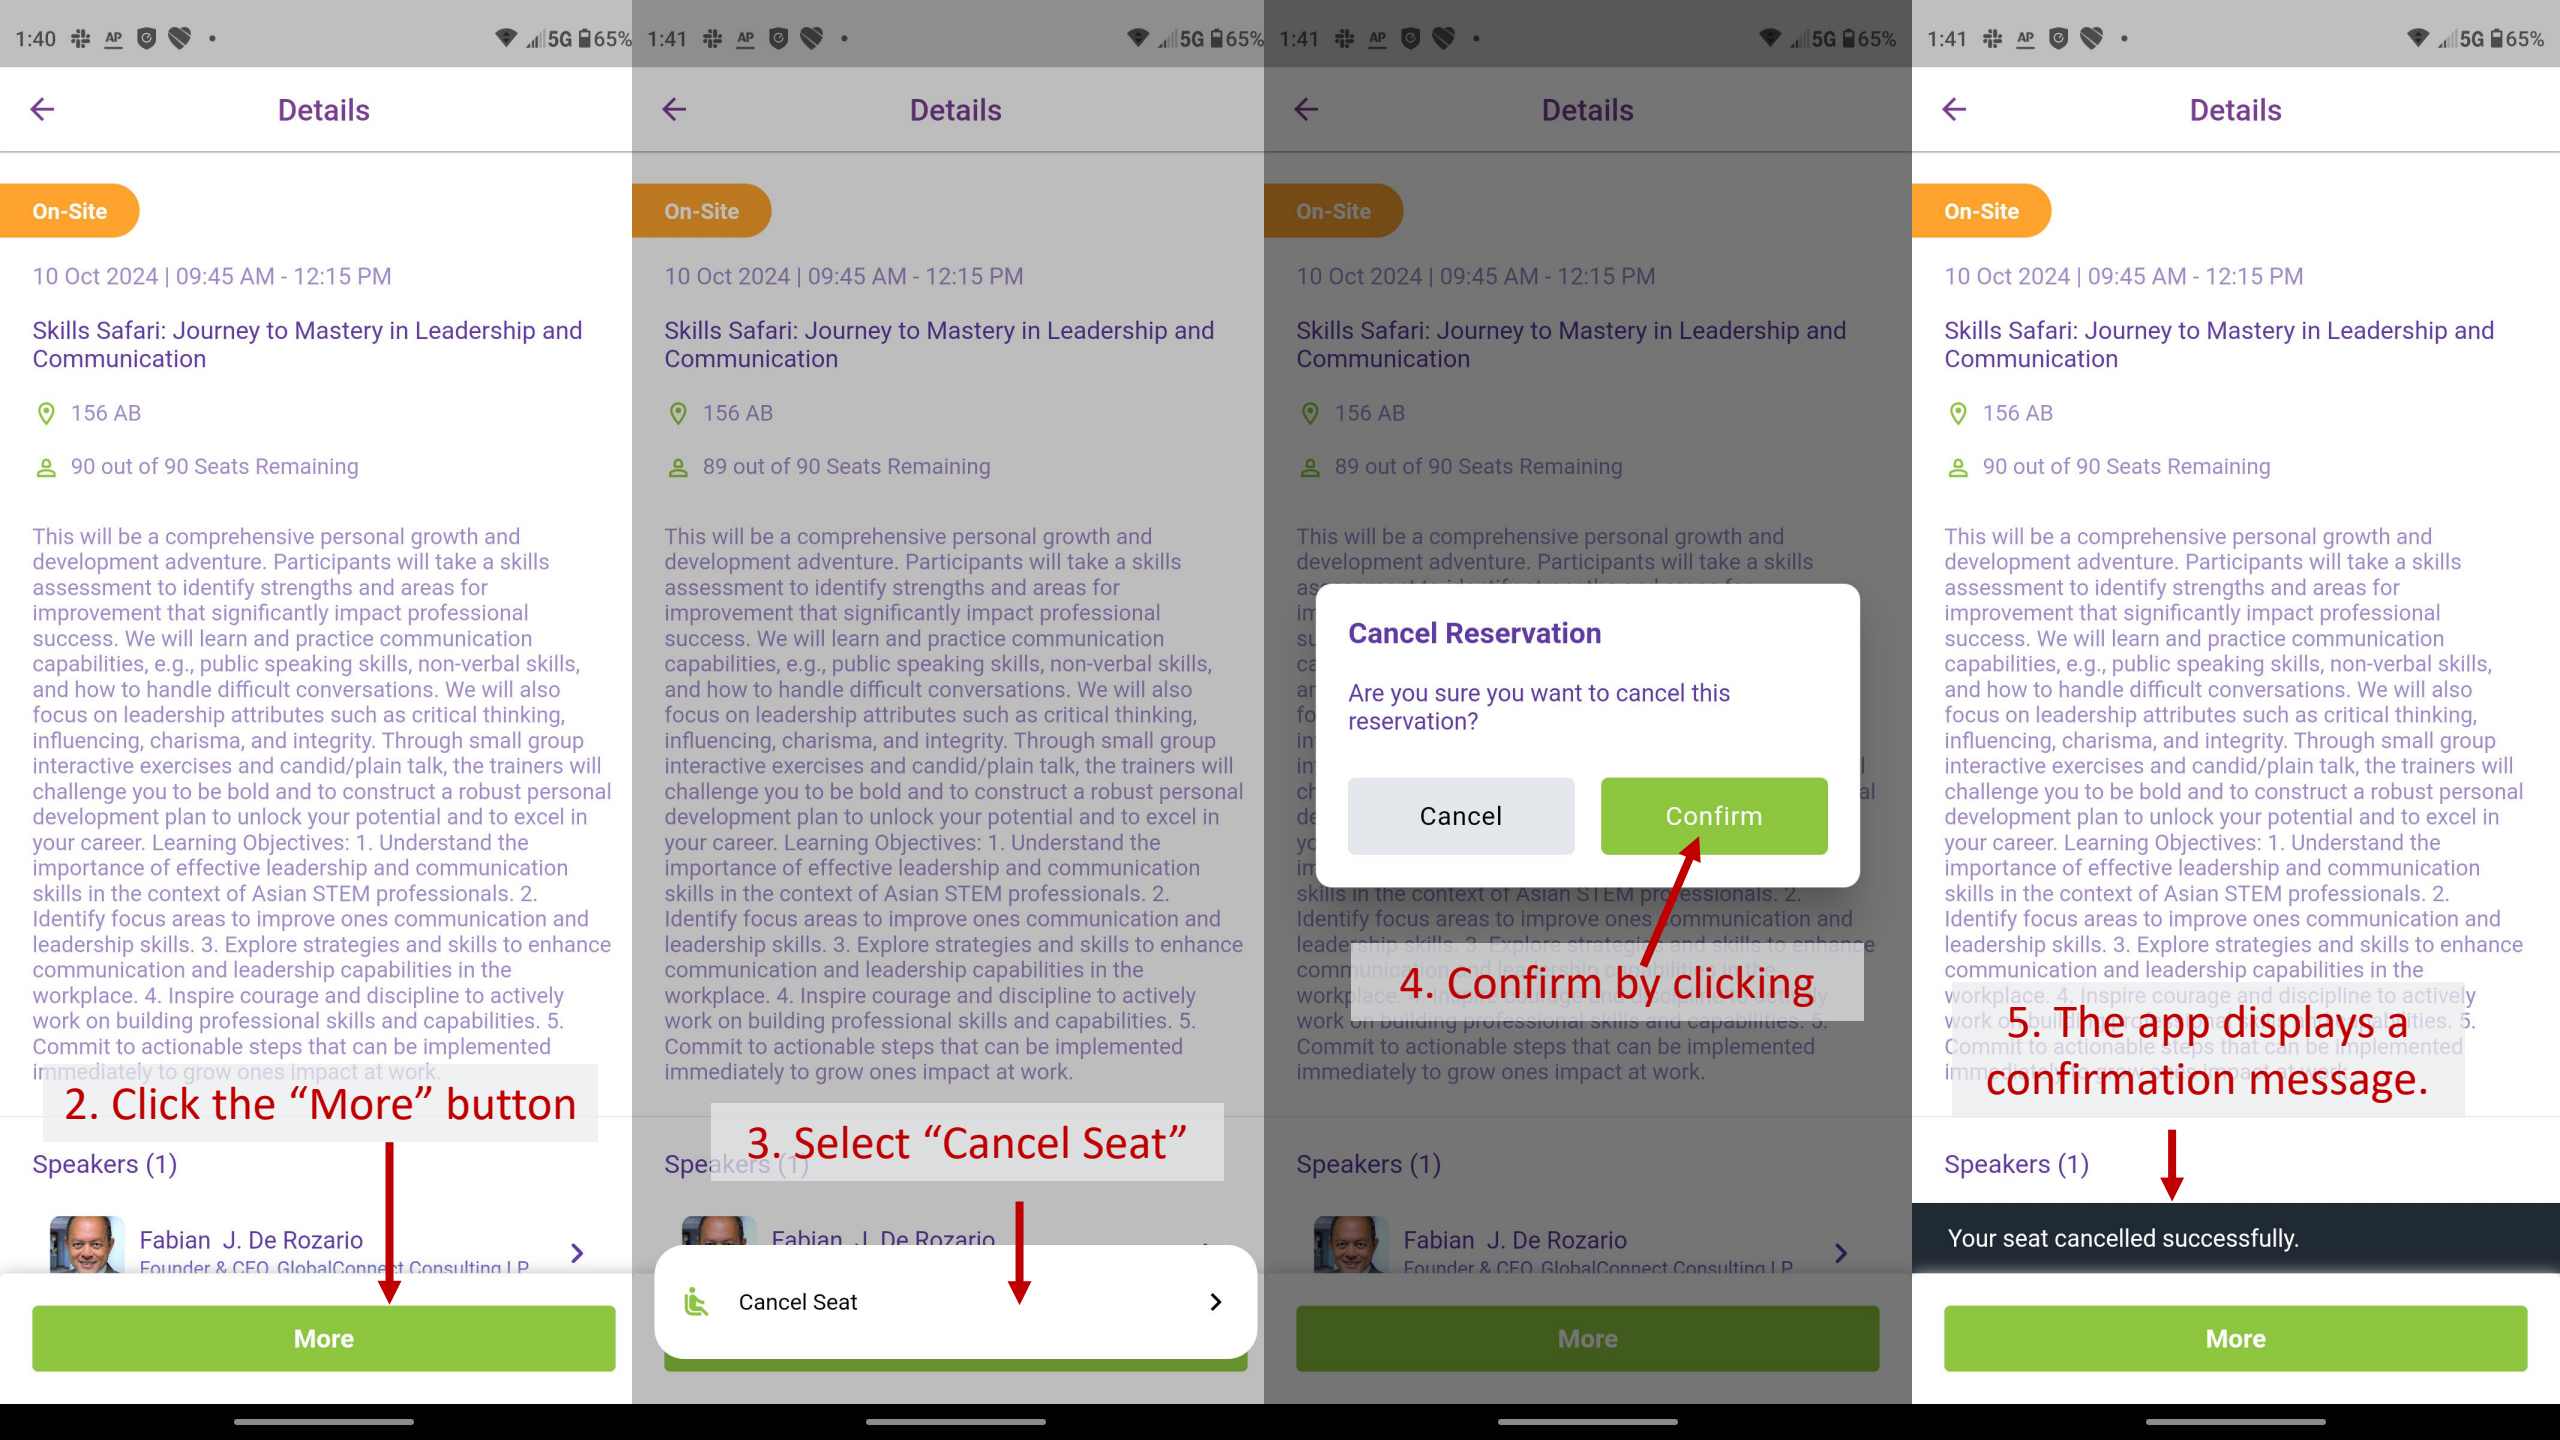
1:40 AP 5G 65%

Details

On-Site

10 Oct 2024 | 09:45 AM - 12:15 PM

Skills Safari: Journey to Mastery in Leadership and Communication

156 AB

90 out of 90 Seats Remaining

This will be a comprehensive personal growth and development adventure. Participants will take a skills assessment to identify strengths and areas for improvement that significantly impact professional success. We will learn and practice communication capabilities, e.g., public speaking skills, non-verbal skills, and how to handle difficult conversations. We will also focus on leadership attributes such as critical thinking, influencing, charisma, and integrity. Through small group interactive exercises and candid/plain talk, the trainers will challenge you to be bold and to construct a robust personal development plan to unlock your potential and to excel in your career. Learning Objectives: 1. Understand the importance of effective leadership and communication skills in the context of Asian STEM professionals. 2. Identify focus areas to improve ones communication and leadership skills. 3. Explore strategies and skills to enhance communication and leadership capabilities in the workplace. 4. Inspire courage and discipline to actively work on building professional skills and capabilities. 5. Commit to actionable steps that can be implemented immediately to grow ones impact at work.

2. Click the "More" button

Speakers (1)

Fabian J. De Rozario
Founder & CEO GlobalConnect Consulting LP

More

1:41 AP 5G 65%

Details

On-Site

10 Oct 2024 | 09:45 AM - 12:15 PM

Skills Safari: Journey to Mastery in Leadership and Communication

156 AB

89 out of 90 Seats Remaining

This will be a comprehensive personal growth and development adventure. Participants will take a skills assessment to identify strengths and areas for improvement that significantly impact professional success. We will learn and practice communication capabilities, e.g., public speaking skills, non-verbal skills, and how to handle difficult conversations. We will also focus on leadership attributes such as critical thinking, influencing, charisma, and integrity. Through small group interactive exercises and candid/plain talk, the trainers will challenge you to be bold and to construct a robust personal development plan to unlock your potential and to excel in your career. Learning Objectives: 1. Understand the importance of effective leadership and communication skills in the context of Asian STEM professionals. 2. Identify focus areas to improve ones communication and leadership skills. 3. Explore strategies and skills to enhance communication and leadership capabilities in the workplace. 4. Inspire courage and discipline to actively work on building professional skills and capabilities. 5. Commit to actionable steps that can be implemented immediately to grow ones impact at work.

3. Select "Cancel Seat"

Speakers (1)

Fabian J. De Rozario

Cancel Seat

1:41 AP 5G 65%

Details

On-Site

10 Oct 2024 | 09:45 AM - 12:15 PM

Skills Safari: Journey to Mastery in Leadership and Communication

156 AB

89 out of 90 Seats Remaining

This will be a comprehensive personal growth and development adventure. Participants will take a skills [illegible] skills in the context of Asian STEM professionals. 2. Identify focus areas to improve ones communication and leadership skills. 3. Explore strategies and skills to enhance communication and leadership capabilities in the workplace. 4. Inspire courage and discipline to actively work on building professional skills and capabilities. 5. Commit to actionable steps that can be implemented immediately to grow ones impact at work.

Cancel Reservation

Are you sure you want to cancel this reservation?

Cancel

Confirm

4. Confirm by clicking

Speakers (1)

Fabian J. De Rozario
Founder & CEO GlobalConnect Consulting LP

More

1:41 AP 5G 65%

Details

On-Site

10 Oct 2024 | 09:45 AM - 12:15 PM

Skills Safari: Journey to Mastery in Leadership and Communication

156 AB

90 out of 90 Seats Remaining

This will be a comprehensive personal growth and development adventure. Participants will take a skills assessment to identify strengths and areas for improvement that significantly impact professional success. We will learn and practice communication capabilities, e.g., public speaking skills, non-verbal skills, and how to handle difficult conversations. We will also focus on leadership attributes such as critical thinking, influencing, charisma, and integrity. Through small group interactive exercises and candid/plain talk, the trainers will challenge you to be bold and to construct a robust personal development plan to unlock your potential and to excel in your career. Learning Objectives: 1. Understand the importance of effective leadership and communication skills in the context of Asian STEM professionals. 2. Identify focus areas to improve ones communication and leadership skills. 3. Explore strategies and skills to enhance communication and leadership capabilities in the workplace. 4. Inspire courage and discipline to actively work on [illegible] 5. Commit to actionable steps that can be implemented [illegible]

5. The app displays a confirmation message.

Speakers (1)

Your seat cancelled successfully.

More